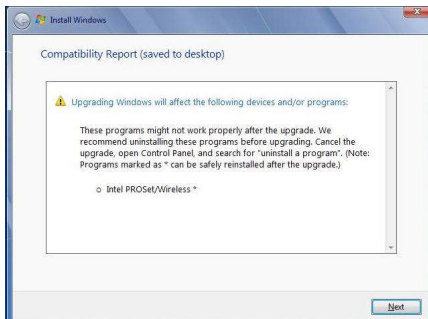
Install Windows

Compatibility Report (saved to desktop)

Upgrading Windows will affect the following devices and/or programs:

These programs might not work properly after the upgrade. We recommend uninstalling these programs before upgrading. Cancel the upgrade, open Control Panel, and search for "uninstall a program". (Note: Programs marked as * can be safely reinstalled after the upgrade.)

o Intel PROSet/Wireless *

Next